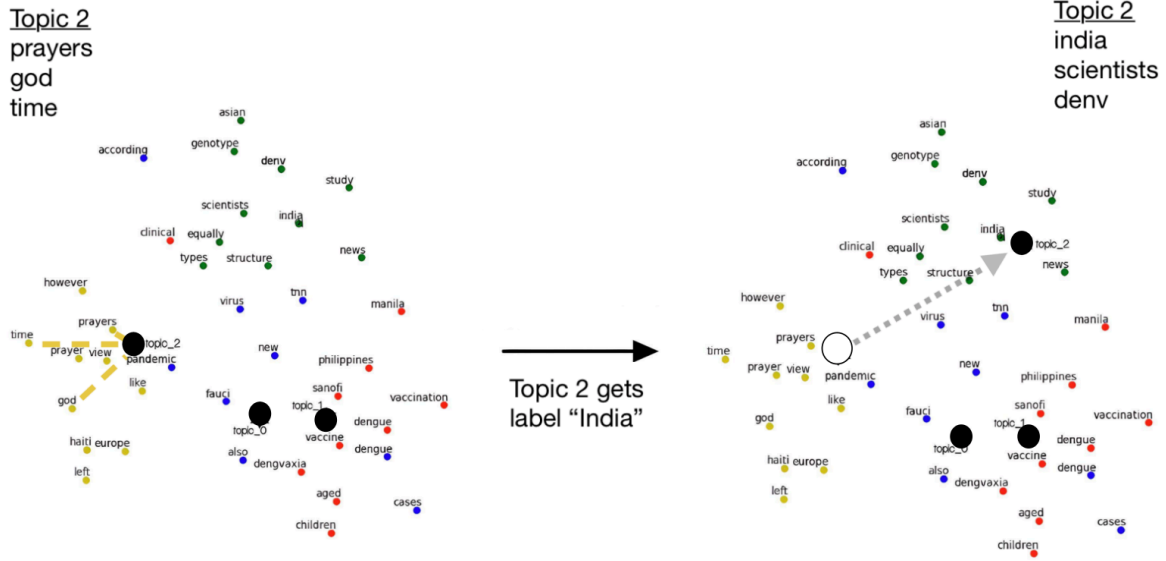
Topic 2
prayers
god
time

asian
according
genotype
denv
study
scientists
india
clinical
equally
types
structure
news
however
tnn
virus
manila
prayers
time
topic_2
prayer
view
pandemic
new
philippines
like
god
fauci
sanofi
topic_1
vaccination
topic_0
dengue
vaccine
haiti
europe
also
dengue
dengvaxia
left
aged
cases
children

Topic 2 gets label "India"

Topic 2
india
scientists
denv

asian
according
genotype
denv
study
scientists
india
topic_2
clinical
equally
news
types
structure
however
tnn
manila
virus
prayers
time
prayer
view
pandemic
new
philippines
like
god
fauci
sanofi
vaccination
topic_1
topic_0
dengue
haiti
europe
vaccine
dengue
also
dengvaxia
left
aged
cases
children